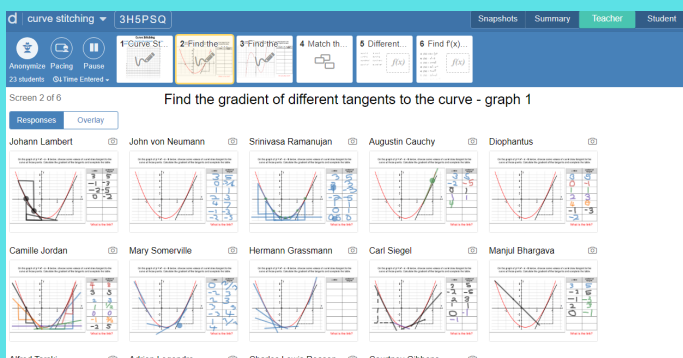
d curve stitching 3H5PSQ

Snapshots Summary Teacher Student

Anonymize Pacing Pause
23 students 4 Time Entered

1 Curve St... 2 Find the... 3 Find the... 4 Match th... 5 Different... 6 Find f'(x)...

Screen 2 of 6

Find the gradient of different tangents to the curve - graph 1

Responses Overlay

Johann Lambert
John von Neumann
Srinivasa Ramanujan
Augustin Cauchy
Diophantus

Camille Jordan
Mary Somerville
Hermann Grassmann
Carl Siegel
Manjul Bhargava